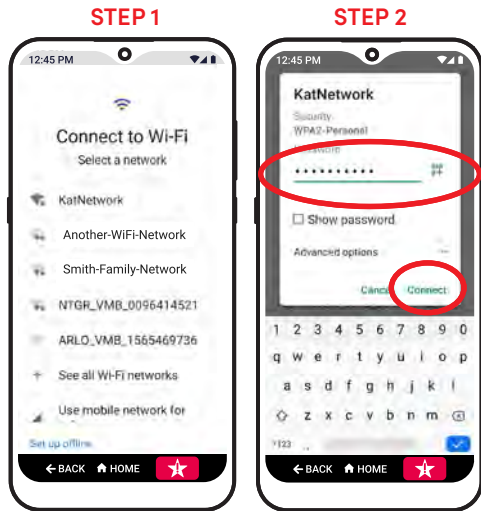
STEP 1

12:45 PM

Connect to Wi-Fi
Select a network

KatNetwork

Another-WiFi-Network

Smith-Family-Network

NTGR_VMB_0096414521

ARLO_VMB_1565469736

See all Wi-Fi networks

Use mobile network for

Set up offline

BACK HOME

STEP 2

12:45 PM

KatNetwork
Security
WPA2-Personal
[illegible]
••••••••••

Show password

Advanced options

Cancel Connect

1 2 3 4 5 6 7 8 9 0
q w e r t y u i o p
a s d f g h j k l
z x c v b n m
?123

BACK HOME